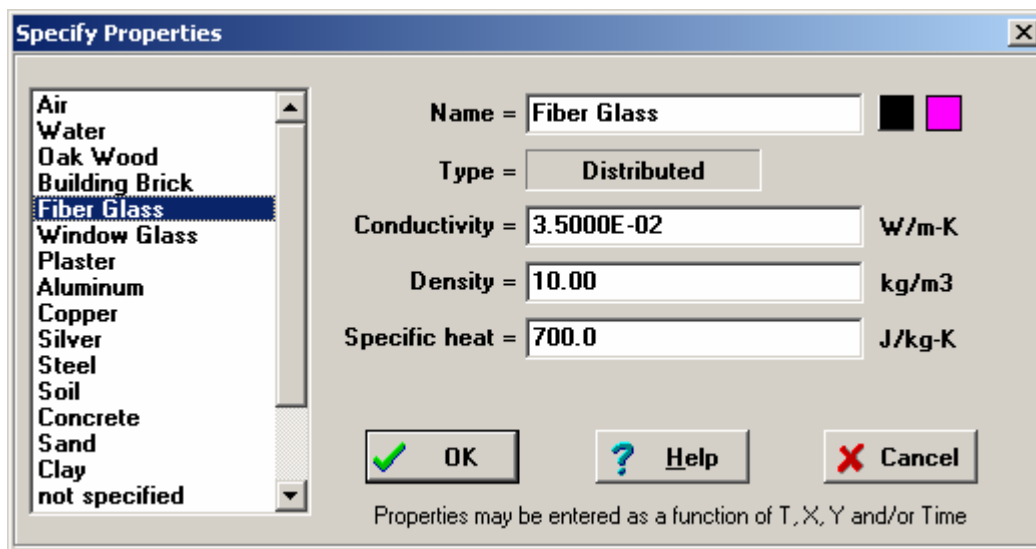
Specify Properties

Air
Water
Oak Wood
Building Brick
Fiber Glass
Window Glass
Plaster
Aluminum
Copper
Silver
Steel
Soil
Concrete
Sand
Clay
not specified

Name = Fiber Glass

Type = Distributed

Conductivity = 3.5000E-02 W/m-K

Density = 10.00 kg/m3

Specific heat = 700.0 J/kg-K

OK

Help

Cancel

Properties may be entered as a function of T, X, Y and/or Time